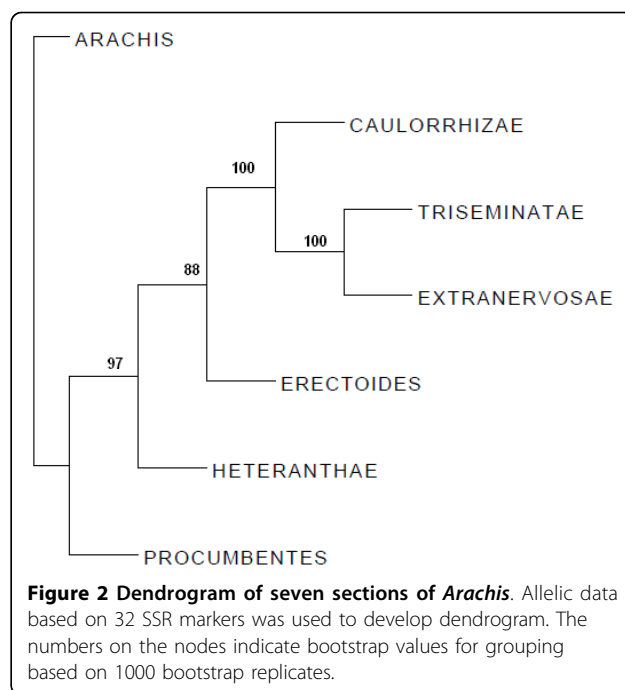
ARACHIS

CAULORRHIZAE

100

TRISEMINATAE

100

88

EXTRANERVOSAE

97

ERECTOIDES

HETERANTHAE

PROCUMBENTES

**Figure 2 Dendrogram of seven sections of *Arachis***. Allelic data based on 32 SSR markers was used to develop dendrogram. The numbers on the nodes indicate bootstrap values for grouping based on 1000 bootstrap replicates.